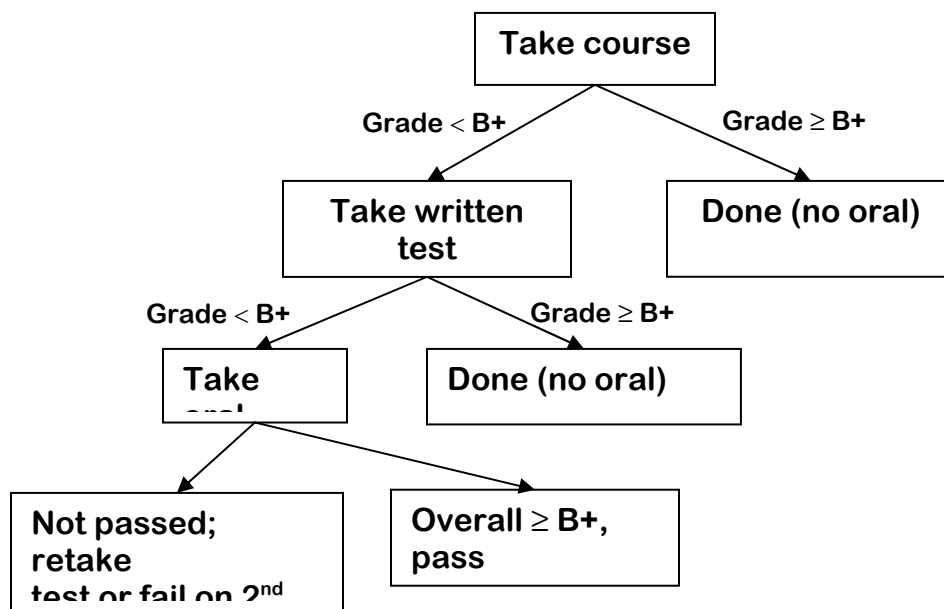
Take course

Grade $<$ B+

Grade $\geq$ B+

Take written test

Done (no oral)

Grade $<$ B+

Grade $\geq$ B+

Take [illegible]

Done (no oral)

Not passed; retake test or fail on $2^{nd}$

Overall $\geq$ B+, pass